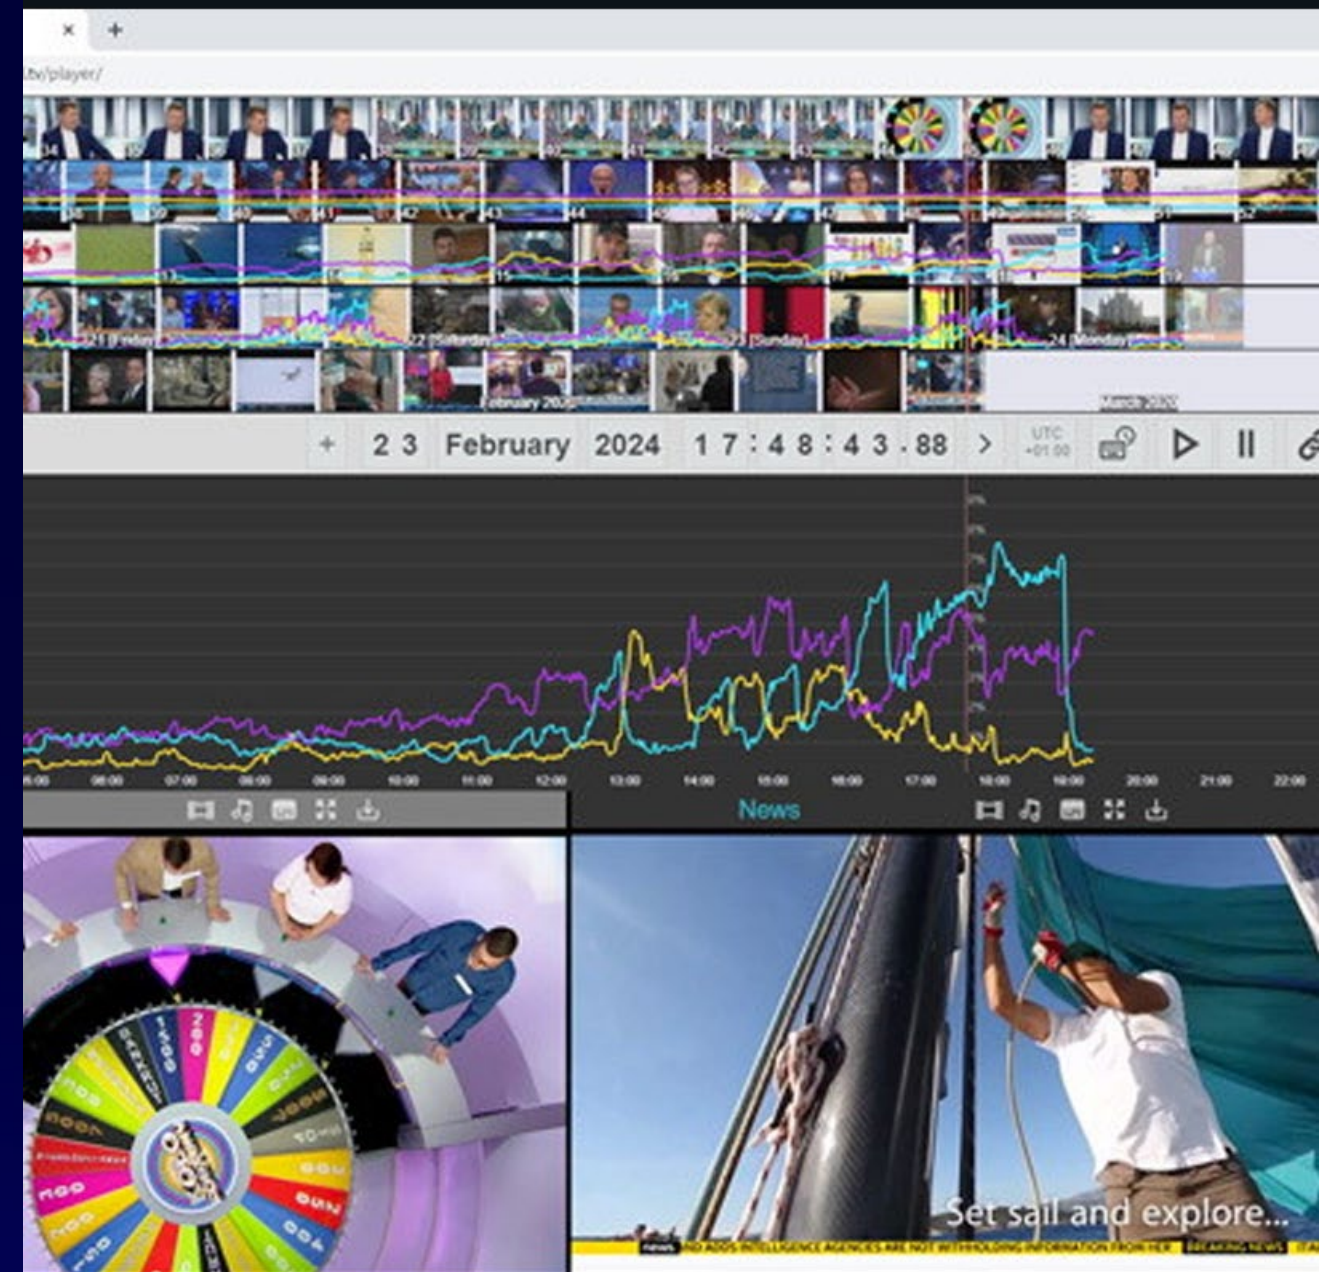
×
+
.tv/player/

21 Friday
22 Saturday
23 Sunday
24 Monday
February 2024
March 2024

+ 23 February 2024 17:48:43.88 >
UTC +01:00

06:00 08:00 07:00 08:00 09:00 10:00 11:00 12:00 13:00 14:00 15:00 16:00 17:00 18:00 19:00 20:00 21:00 22:00

News

BANKRUPT

Set sail and explore...

news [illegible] ARE NOT WITHHOLDING INFORMATION FROM HER BREAKING NEWS